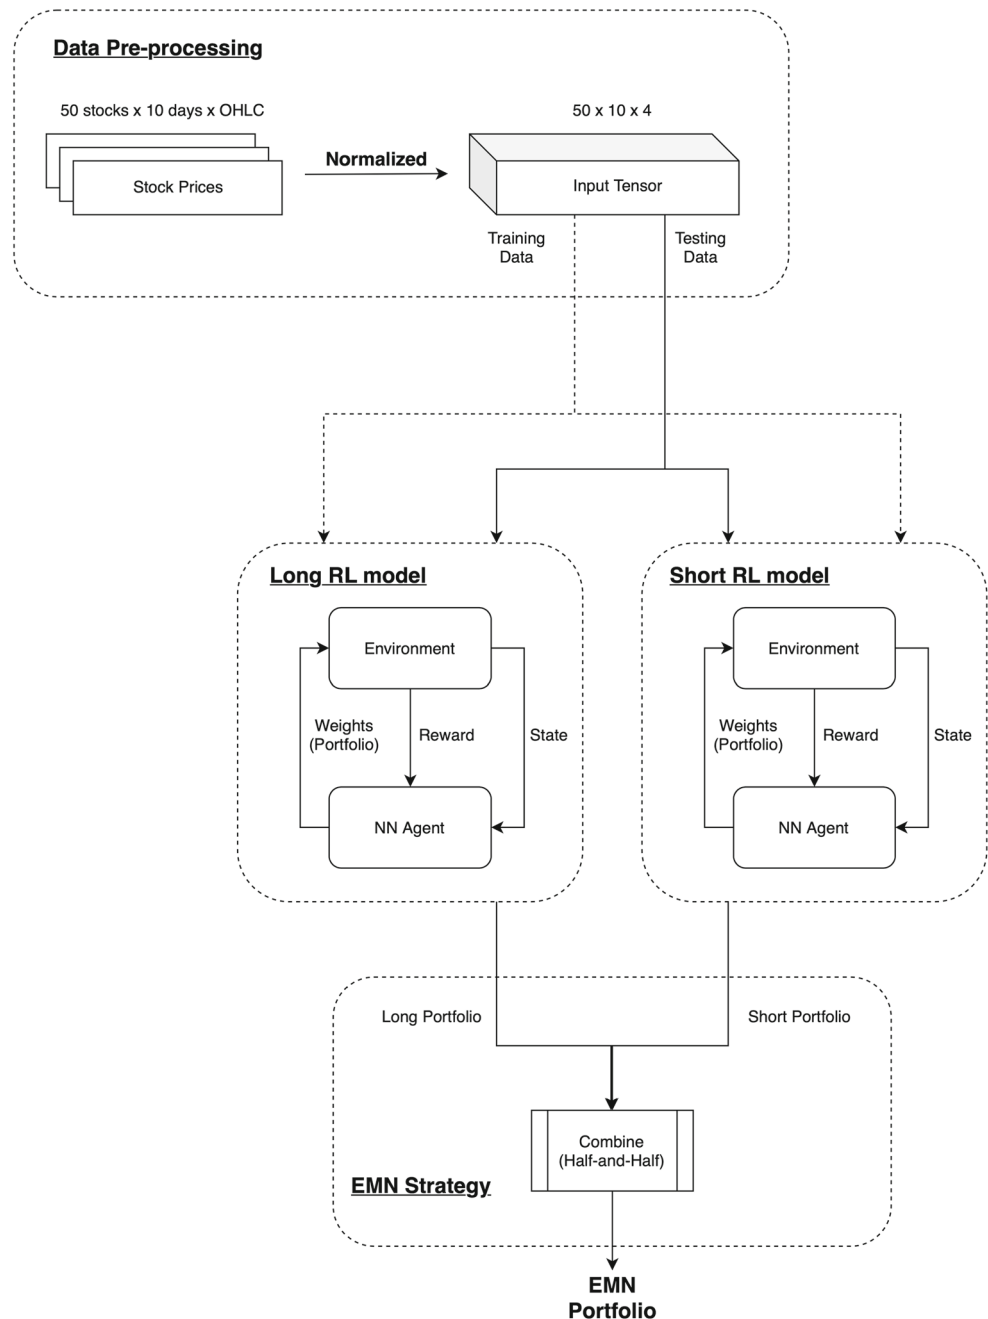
Data Pre-processing

50 stocks x 10 days x OHLC

50 x 10 x 4

Stock Prices

Normalized

Input Tensor

Training Data

Testing Data

Long RL model

Environment

Weights (Portfolio)

Reward

State

NN Agent

Short RL model

Environment

Weights (Portfolio)

Reward

State

NN Agent

Long Portfolio

Short Portfolio

Combine (Half-and-Half)

EMN Strategy

EMN Portfolio